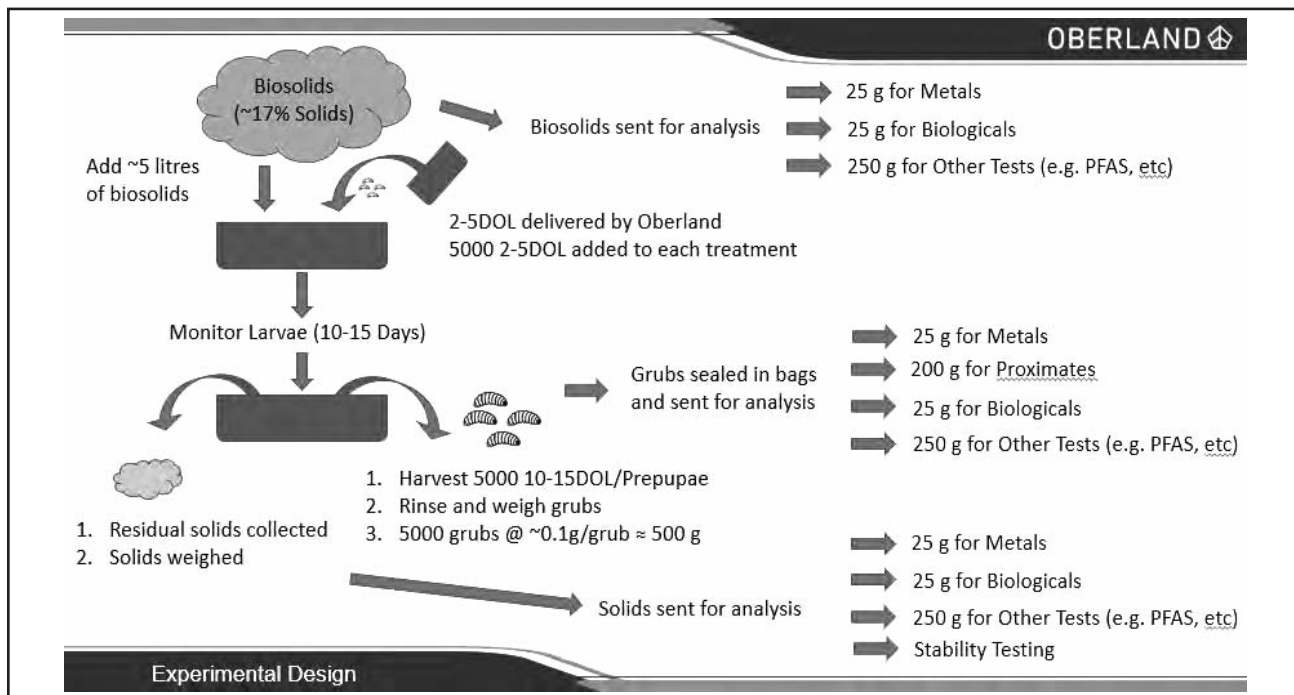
OBERLAND

Biosolids (~17% Solids)

Biosolids sent for analysis

25 g for Metals

25 g for Biologicals

250 g for Other Tests (e.g. PFAS, etc)

Add ~5 litres of biosolids

2-5DOL delivered by Oberland
5000 2-5DOL added to each treatment

Monitor Larvae (10-15 Days)

Grubs sealed in bags and sent for analysis

25 g for Metals

200 g for Proximates

25 g for Biologicals

250 g for Other Tests (e.g. PFAS, etc)

1. Harvest 5000 10-15DOL/Prepupae
2. Rinse and weigh grubs
3. 5000 grubs @ ~0.1g/grub ≈ 500 g

1. Residual solids collected
2. Solids weighed

Solids sent for analysis

25 g for Metals

25 g for Biologicals

250 g for Other Tests (e.g. PFAS, etc)

Stability Testing

Experimental Design